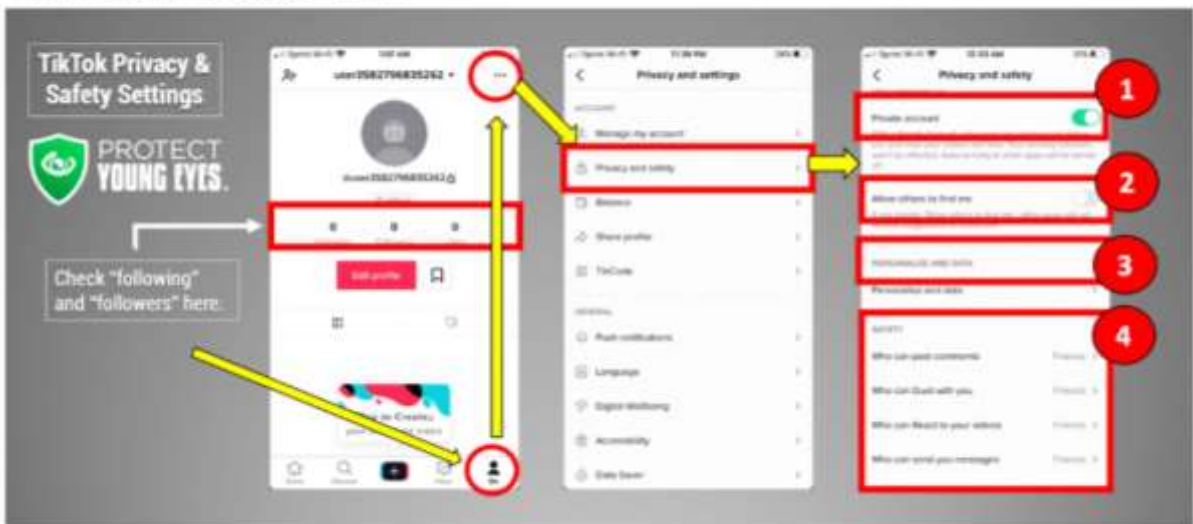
TikTok Privacy & Safety Settings

PROTECT YOUNG EYES.

Check "following" and "followers" here.

user3582796835262

@user3582796835262

0 0 0

Edit profile

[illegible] Creator

Me

Privacy and settings

ACCOUNT

Manage my account

Privacy and safety

Balance

Share profile

TikCode

GENERAL

Push notifications

Language

Digital Wellbeing

Accessibility

Data Saver

Privacy and safety

1

Private account

2

Allow others to find me

3

PERSONALIZE AND DATA

Personalize and data

4

SAFETY

Who can post comments Friends

Who can Duet with you Friends

Who can React to your videos Friends

Who can send you messages Friends